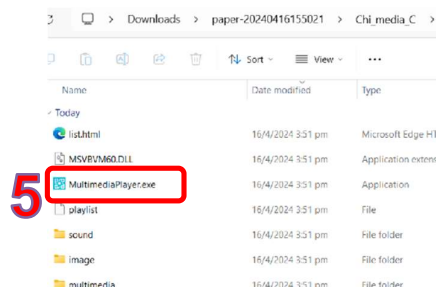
> Downloads > paper-20240416155021 > Chi_media_C >

Sort View ···

Name | Date modified | Type

Today

| Name | Date modified | Type |
|---|---|---|
| list.html | 16/4/2024 3:51 pm | Microsoft Edge HT |
| MSVBVM60.DLL | 16/4/2024 3:51 pm | Application extens |
| MultimediaPlayer.exe | 16/4/2024 3:51 pm | Application |
| playlist | 16/4/2024 3:51 pm | File |
| sound | 16/4/2024 3:51 pm | File folder |
| image | 16/4/2024 3:51 pm | File folder |
| multimedia | 16/4/2024 3:51 pm | File folder |

5